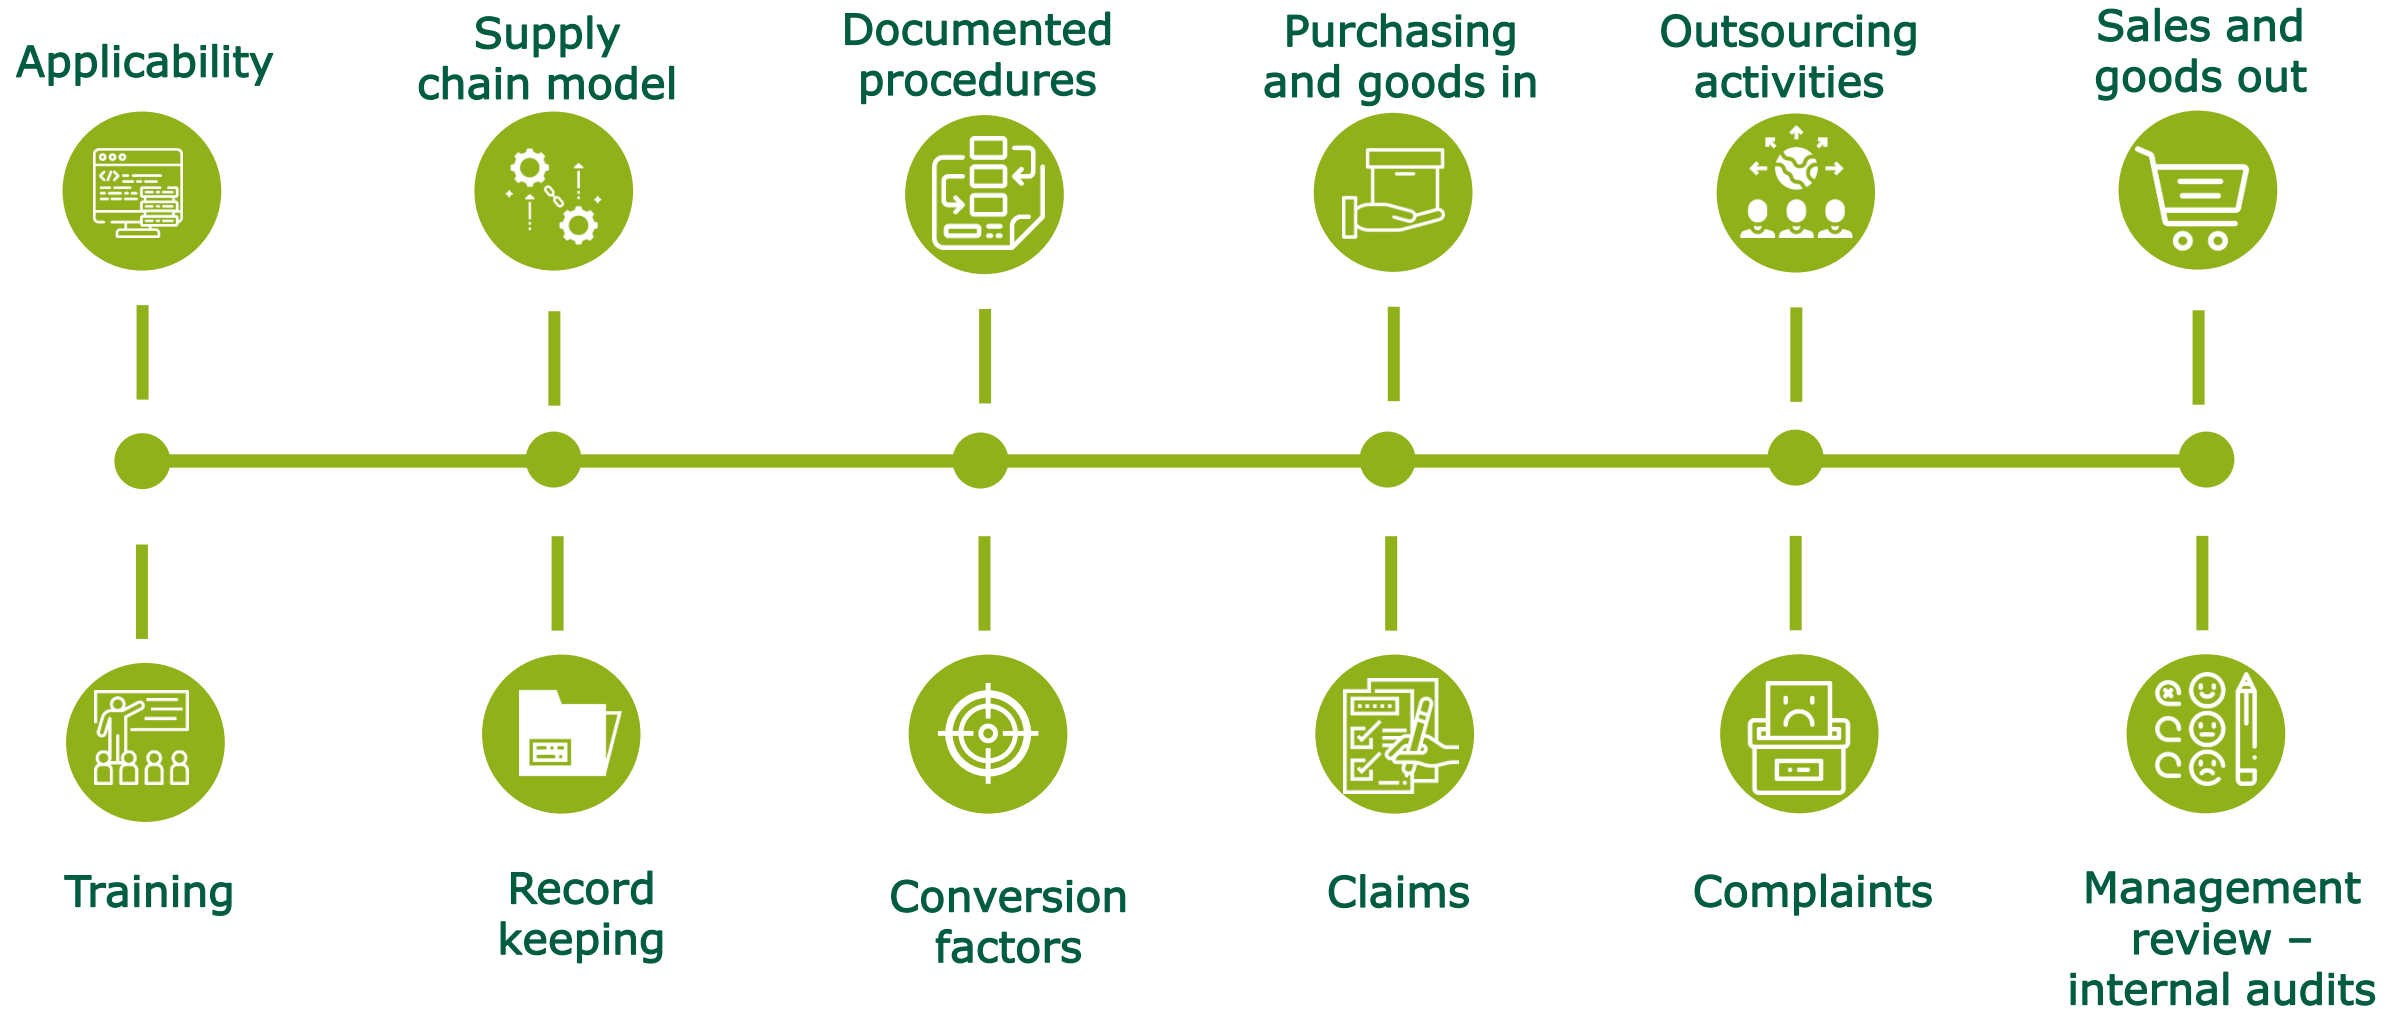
Applicability

Supply chain model

Documented procedures

Purchasing and goods in

Outsourcing activities

Sales and goods out

Training

Record keeping

Conversion factors

Claims

Complaints

Management review – internal audits